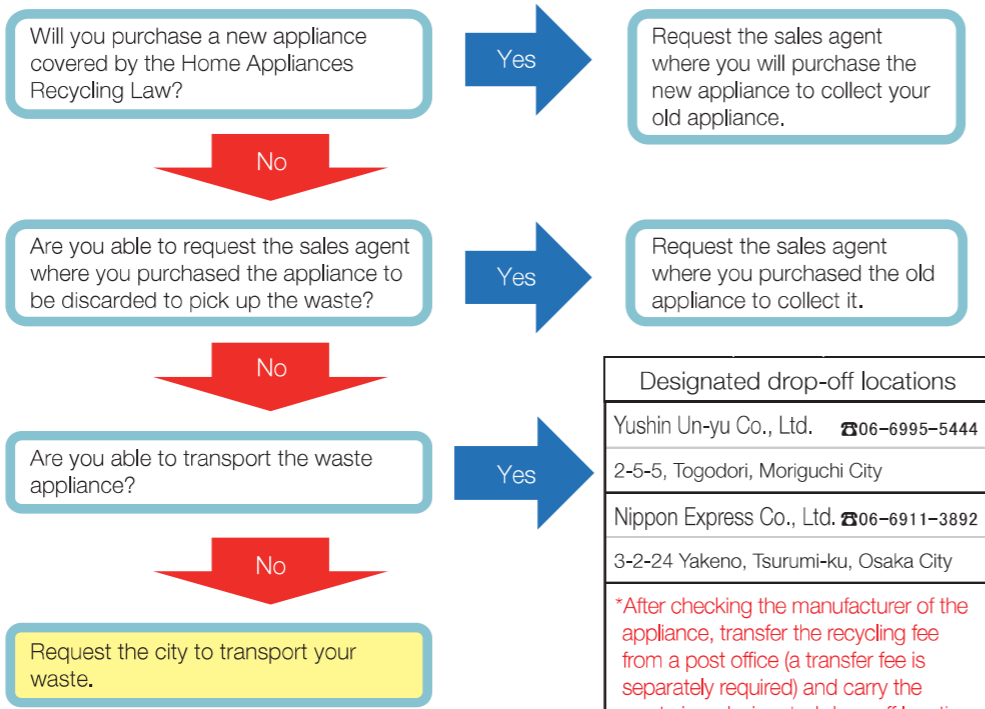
Will you purchase a new appliance covered by the Home Appliances Recycling Law?

Yes

Request the sales agent where you will purchase the new appliance to collect your old appliance.

No

Are you able to request the sales agent where you purchased the appliance to be discarded to pick up the waste?

Yes

Request the sales agent where you purchased the old appliance to collect it.

No

Designated drop-off locations

| Yushin Un-yu Co., Ltd. ☎06-6995-5444 |
|---|
| 2-5-5, Togodori, Moriguchi City |
| Nippon Express Co., Ltd. ☎06-6911-3892 |
| 3-2-24 Yakeno, Tsurumi-ku, Osaka City |
| *After checking the manufacturer of the appliance, transfer the recycling fee from a post office (a transfer fee is separately required) and carry the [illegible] |

Are you able to transport the waste appliance?

Yes

No

Request the city to transport your waste.